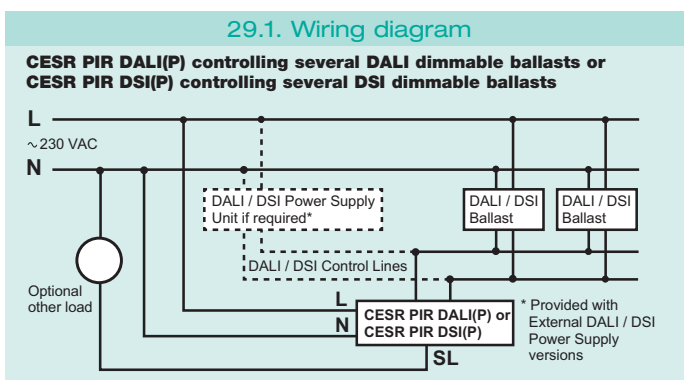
29.1. Wiring diagram

CESR PIR DALI(P) controlling several DALI dimmable ballasts or CESR PIR DSI(P) controlling several DSI dimmable ballasts

L
~230 VAC
N

DALI / DSI Power Supply Unit if required*

DALI / DSI Ballast

DALI / DSI Ballast

DALI / DSI Control Lines

Optional other load

L
N
SL

CESR PIR DALI(P) or CESR PIR DSI(P)

* Provided with External DALI / DSI Power Supply versions